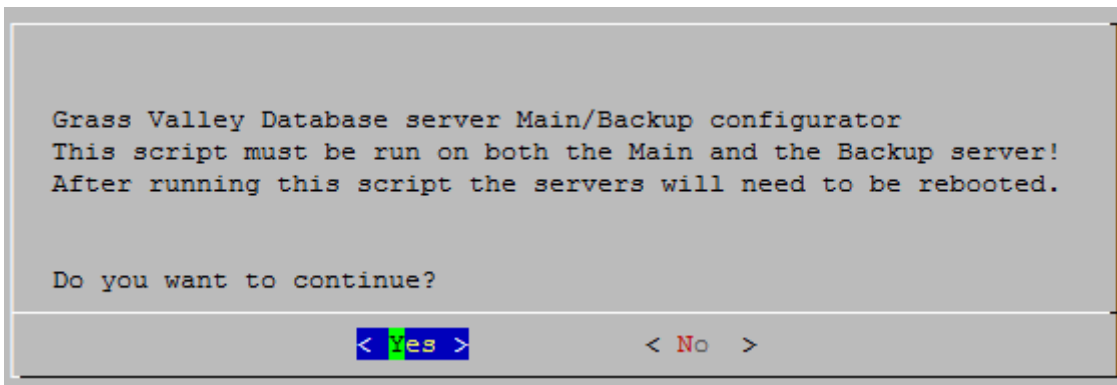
Grass Valley Database server Main/Backup configurator
This script must be run on both the Main and the Backup server!
After running this script the servers will need to be rebooted.

Do you want to continue?

< Yes >        < No >